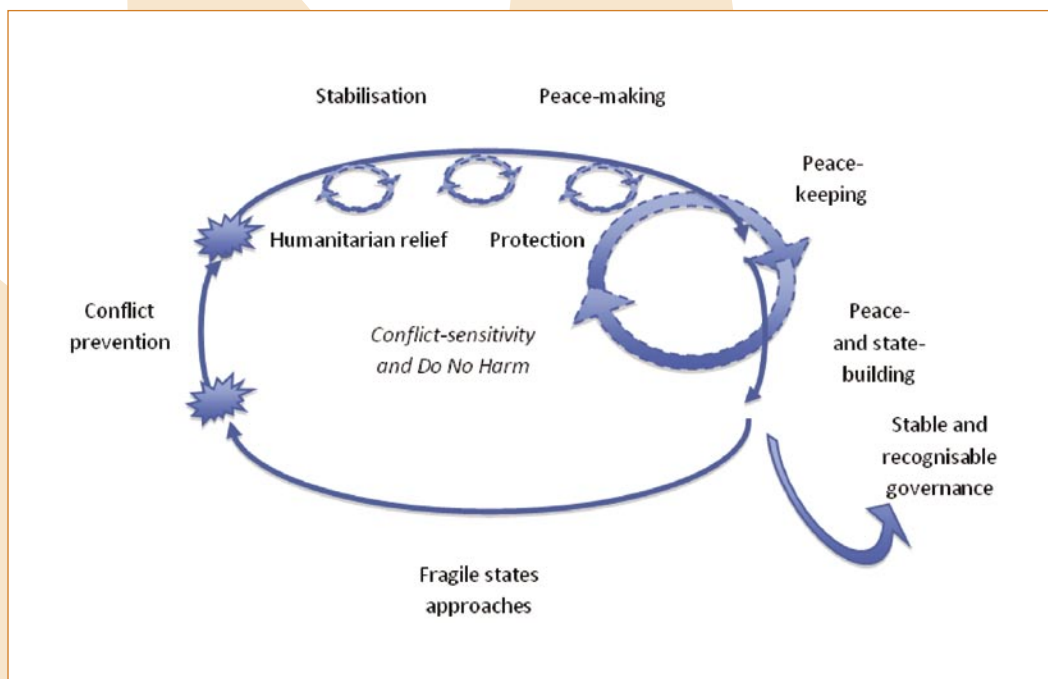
Stabilisation

Peace-making

Peace-keeping

Humanitarian relief

Protection

Conflict prevention

Conflict-sensitivity and Do No Harm

Peace- and state-building

Stable and recognisable governance

Fragile states approaches